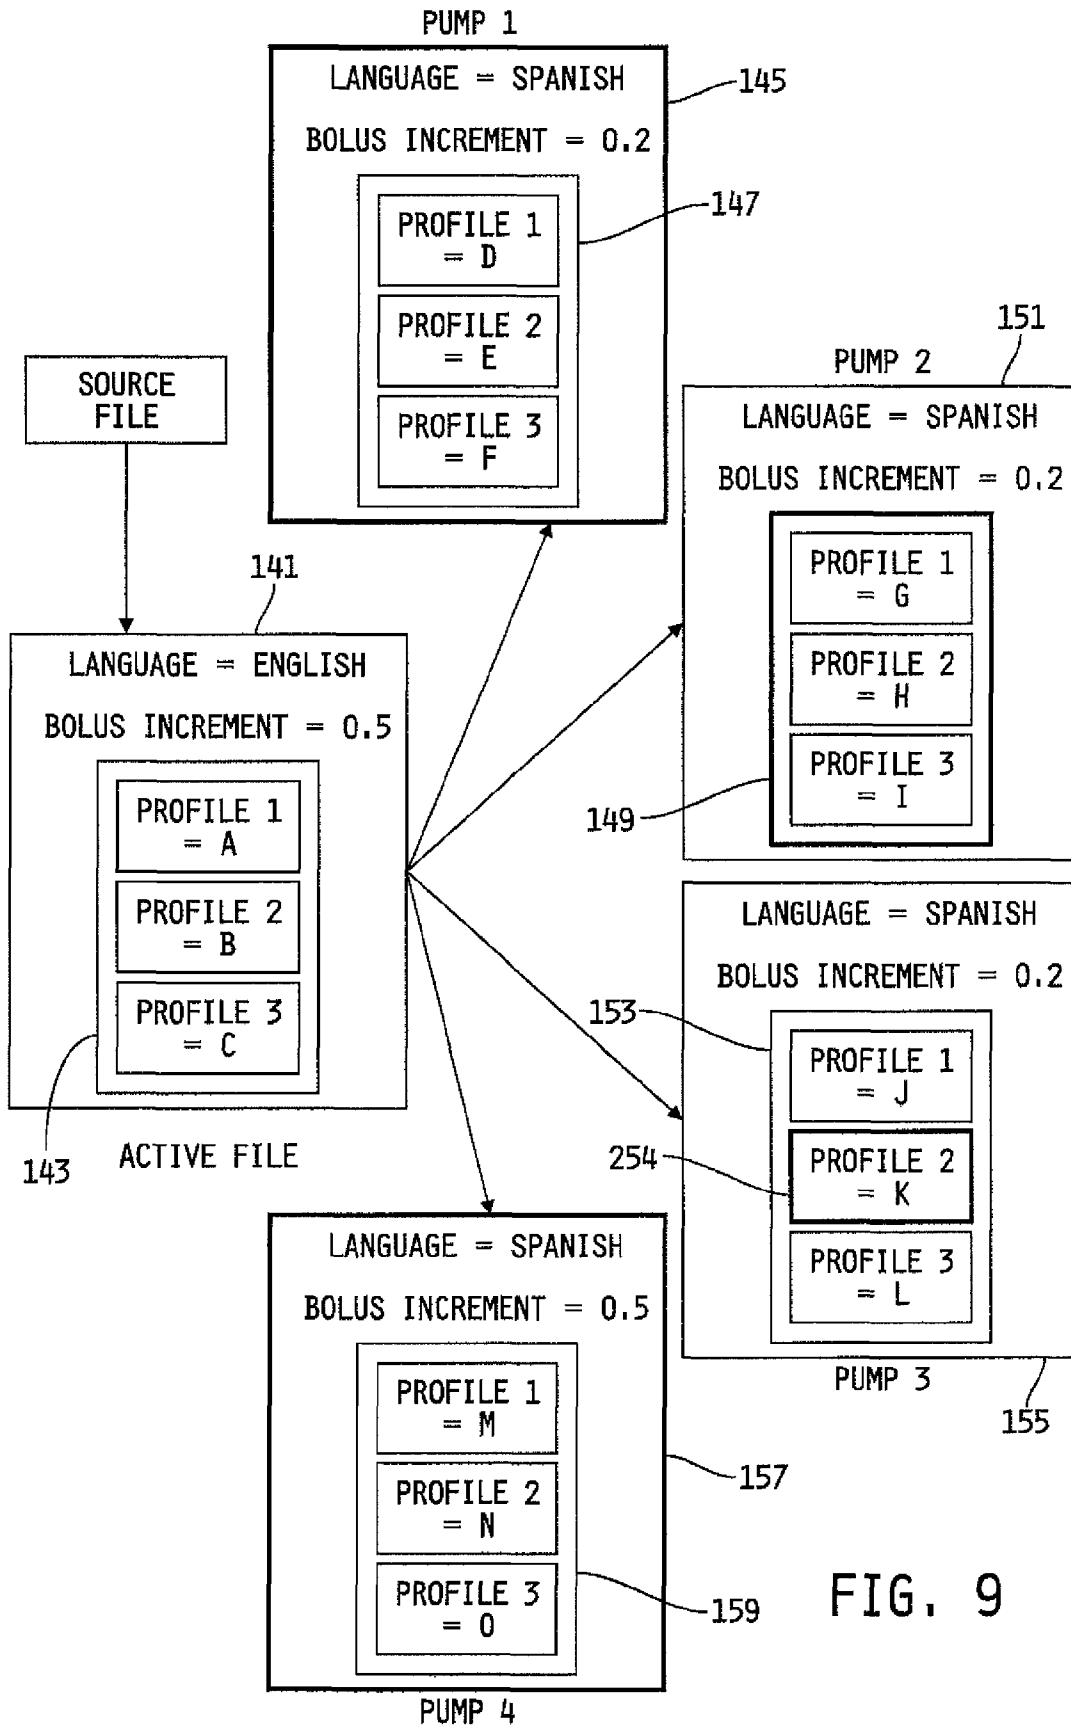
PUMP 1

LANGUAGE = SPANISH

BOLUS INCREMENT = 0.2

145

PROFILE 1 = D

147

PROFILE 2 = E

PROFILE 3 = F

SOURCE FILE

151

PUMP 2

LANGUAGE = SPANISH

BOLUS INCREMENT = 0.2

PROFILE 1 = G

PROFILE 2 = H

PROFILE 3 = I

149

141

LANGUAGE = ENGLISH

BOLUS INCREMENT = 0.5

PROFILE 1 = A

PROFILE 2 = B

PROFILE 3 = C

143

ACTIVE FILE

LANGUAGE = SPANISH

BOLUS INCREMENT = 0.2

153

PROFILE 1 = J

254

PROFILE 2 = K

PROFILE 3 = L

PUMP 3

155

LANGUAGE = SPANISH

BOLUS INCREMENT = 0.5

PROFILE 1 = M

PROFILE 2 = N

PROFILE 3 = O

157

159

PUMP 4

FIG. 9